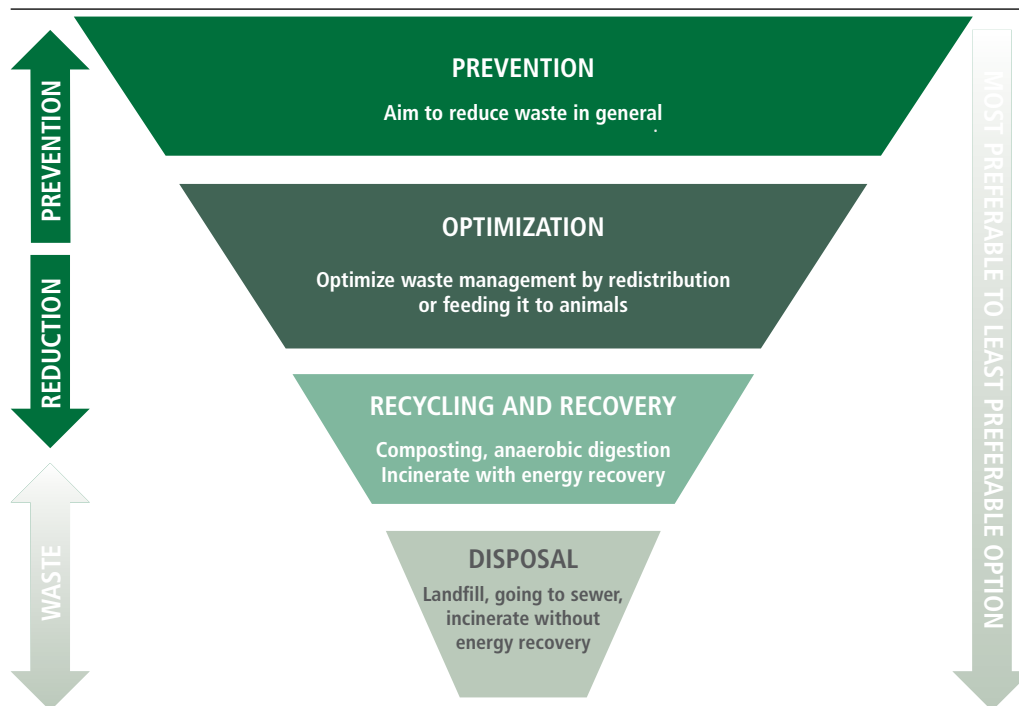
PREVENTION

REDUCTION

WASTE

PREVENTION

Aim to reduce waste in general

OPTIMIZATION

Optimize waste management by redistribution or feeding it to animals

RECYCLING AND RECOVERY

Composting, anaerobic digestion Incinerate with energy recovery

DISPOSAL

Landfill, going to sewer, incinerate without energy recovery

MOST PREFERABLE TO LEAST PREFERABLE OPTION